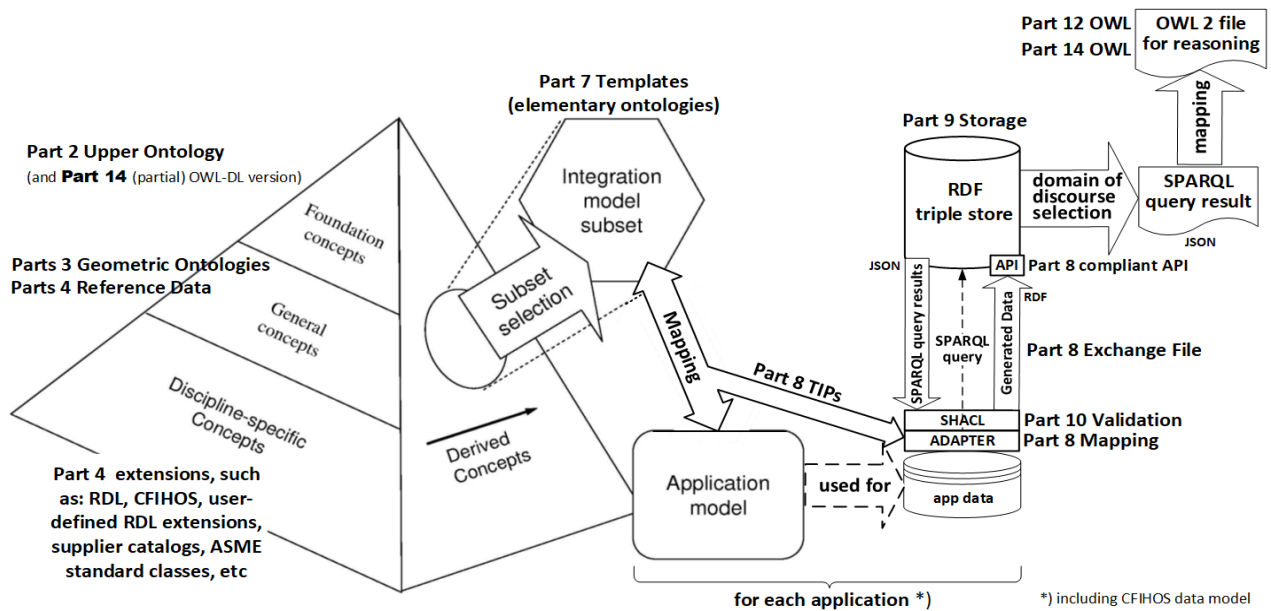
Part 12 OWL
Part 14 OWL

OWL 2 file for reasoning

mapping

Part 7 Templates (elementary ontologies)

Part 9 Storage

Part 2 Upper Ontology
(and **Part 14** (partial) OWL-DL version)

Foundation concepts

Integration model subset

RDF triple store

domain of discourse selection

SPARQL query result

JSON

Parts 3 Geometric Ontologies
Parts 4 Reference Data

General concepts

Subset selection

Mapping

JSON

API

Part 8 compliant API

RDF

SPARQL query results

SPARQL query

Generated Data

Part 8 Exchange File

Discipline-specific Concepts

Part 8 TIPs

SHACL

Part 10 Validation

ADAPTER

Part 8 Mapping

Derived Concepts

Part 4 extensions, such as: RDL, CFIHOS, user-defined RDL extensions, supplier catalogs, ASME standard classes, etc

Application model

used for

app data

for each application *)

*) including CFIHOS data model